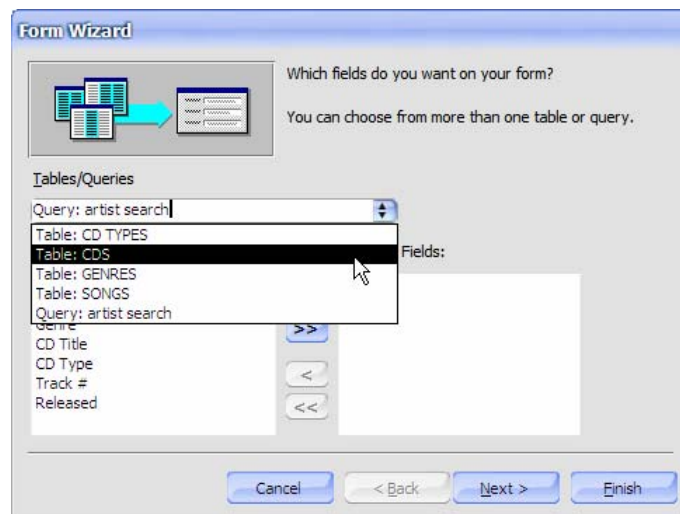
Form Wizard

Which fields do you want on your form?

You can choose from more than one table or query.

Tables/Queries

Query: artist search

Table: CD TYPES
Table: CDS
Table: GENRES
Table: SONGS
Query: artist search

Fields:

Genre
CD Title
CD Type
Track #
Released

>>
<
<<

Cancel
< Back
Next >
Finish